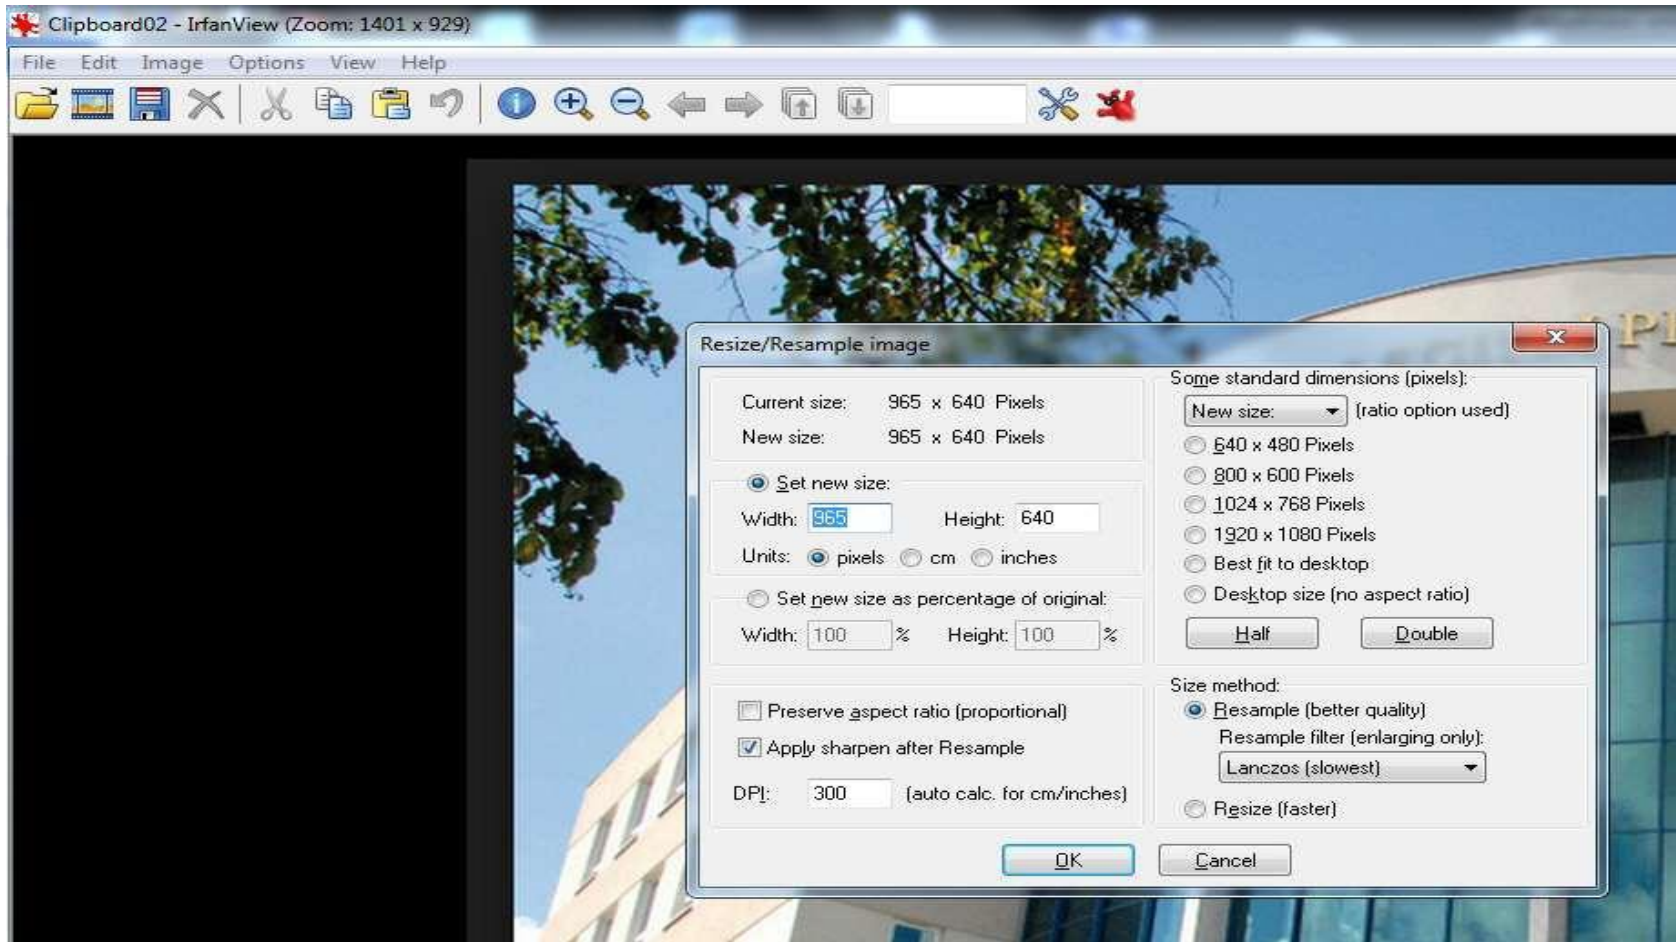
Clipboard02 - IrfanView (Zoom: 1401 x 929)

File Edit Image Options View Help

Resize/Resample image

Current size: 965 x 640 Pixels
New size: 965 x 640 Pixels

Set new size:
Width: 965 Height: 640
Units: pixels cm inches

Set new size as percentage of original:
Width: 100 % Height: 100 %

Preserve aspect ratio (proportional)
Apply sharpen after Resample
DPI: 300 (auto calc. for cm/inches)

Some standard dimensions (pixels):
New size: (ratio option used)
640 x 480 Pixels
800 x 600 Pixels
1024 x 768 Pixels
1920 x 1080 Pixels
Best fit to desktop
Desktop size (no aspect ratio)
Half Double

Size method:
Resample (better quality)
Resample filter (enlarging only):
Lanczos (slowest)
Resize (faster)

OK Cancel